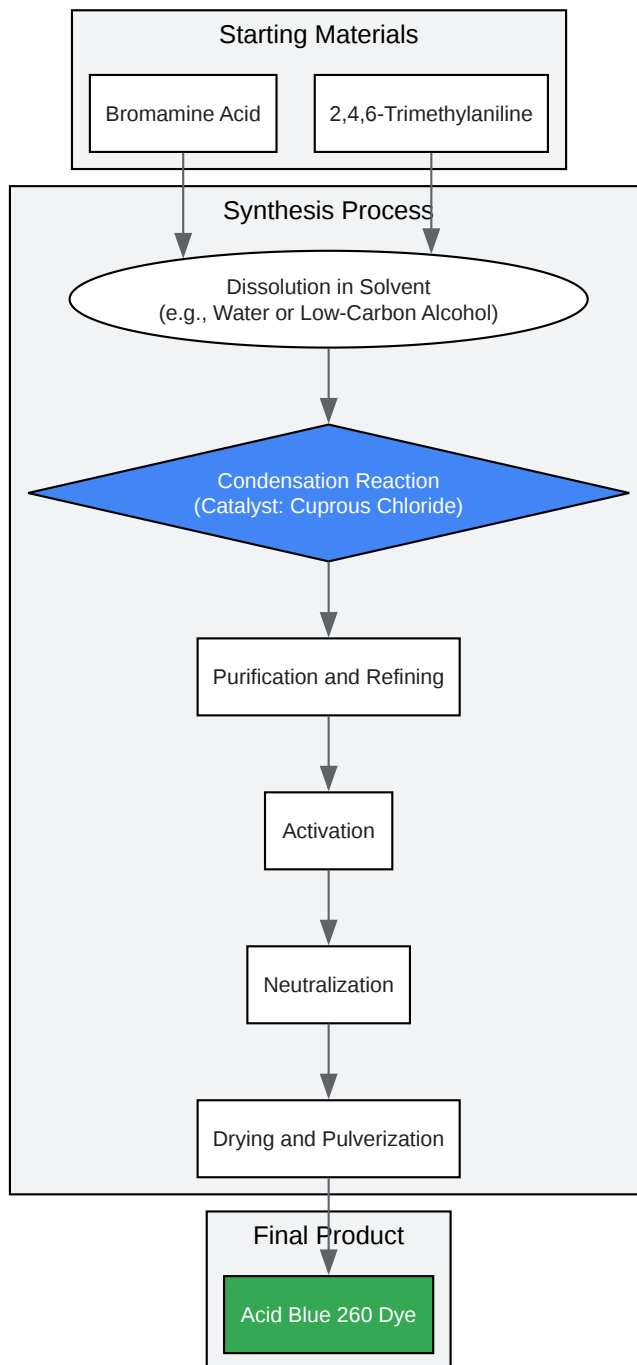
Starting Materials

Bromamine Acid

2,4,6-Trimethylaniline

Synthesis Process

Dissolution in Solvent
(e.g., Water or Low-Carbon Alcohol)

Condensation Reaction
(Catalyst: Cuprous Chloride)

Purification and Refining

Activation

Neutralization

Drying and Pulverization

Final Product

Acid Blue 260 Dye